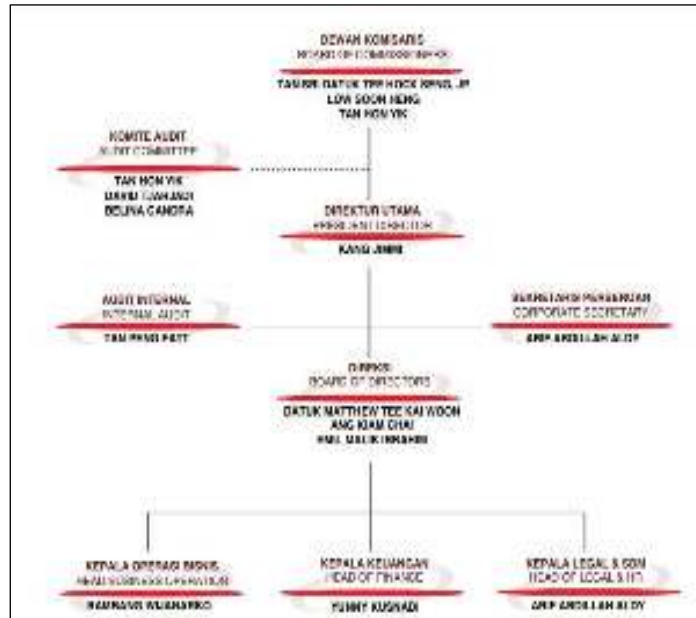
DEWAN KOMISARIS
BOARD OF COMMISSIONERS
TAN SRI DATUK TEE HOCK SENG, JP
LOW SOON HENG
TAN HON YIK

KOMITE AUDIT
AUDIT COMMITTEE
TAN HON YIK
DAVID TJAHJADI
BELINA CANDRA

DIREKTUR UTAMA
PRESIDENT DIRECTOR
KANG JIMMI

AUDIT INTERNAL
INTERNAL AUDIT
TAN PENG PEET

SEKRETARIS PERUSAHAAN
CORPORATE SECRETARY
ARIF ABDILLAH ALDY

DIREKSI
BOARD OF DIRECTORS
DATUK MATTHEW TEE KAI WOON
ANG KIAM CHAI
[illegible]

KEPALA OPERASI BISNIS
HEAD OF BUSINESS OPERATION
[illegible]

KEPALA KEUANGAN
HEAD OF FINANCE
YUNNY KUSNADI

KEPALA LEGAL & SDM
HEAD OF LEGAL & HR
ARIF ABDILLAH ALDY